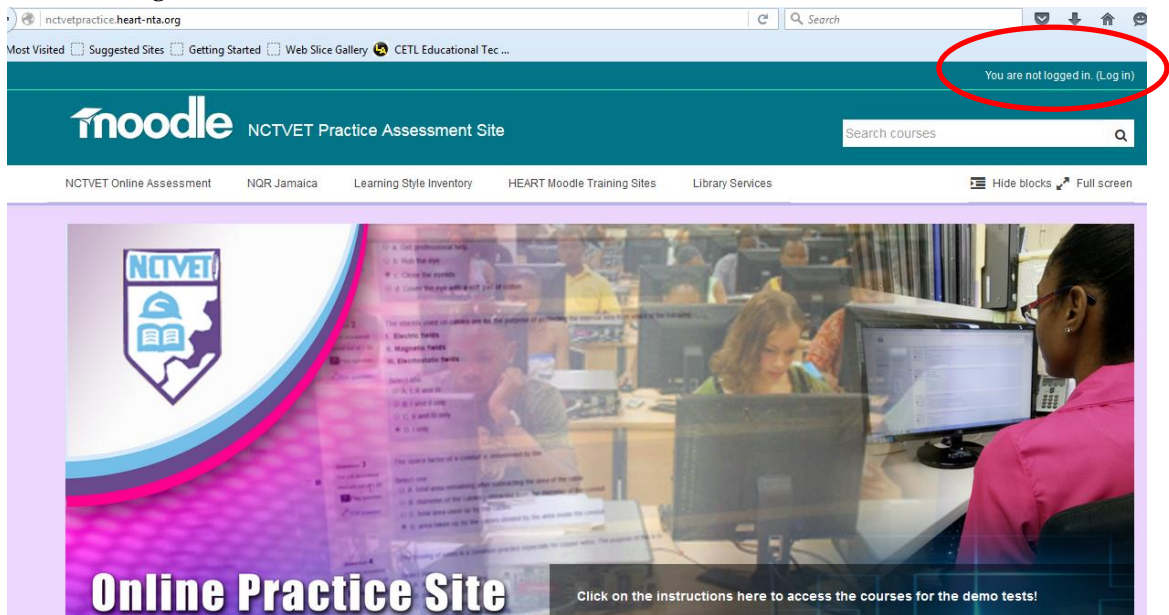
nctvetpractice.heart-nta.org

Search

Most Visited Suggested Sites Getting Started Web Slice Gallery CETL Educational Tec ...

You are not logged in. (Log in)

moodle NCTVET Practice Assessment Site

Search courses

NCTVET Online Assessment NQR Jamaica Learning Style Inventory HEART Moodle Training Sites Library Services

Hide blocks Full screen

NCTVET

Online Practice Site

Click on the instructions here to access the courses for the demo tests!